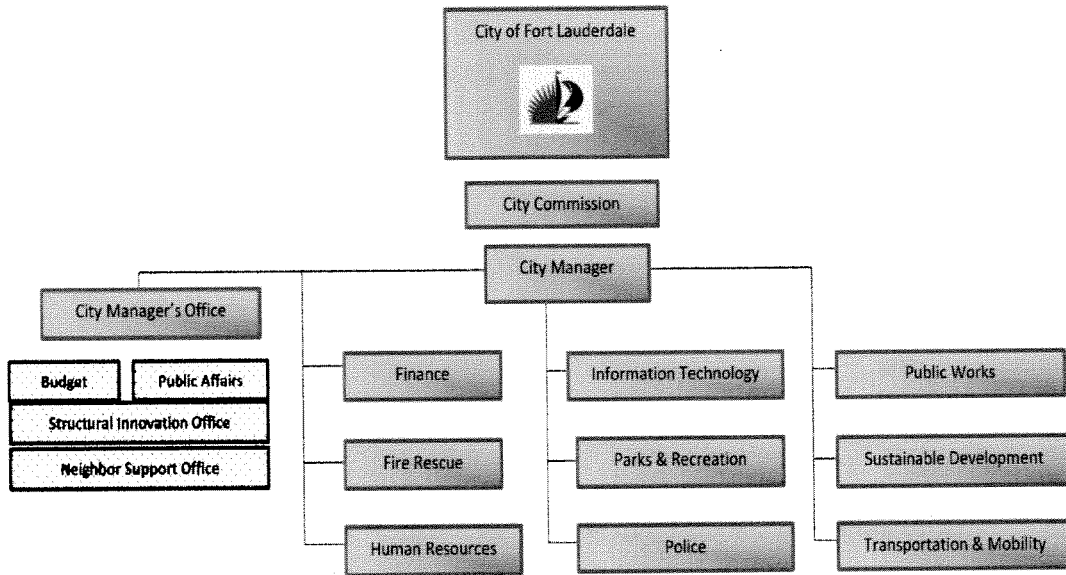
City of Fort Lauderdale

City Commission

City Manager

City Manager's Office

Budget

Public Affairs

Structural Innovation Office

Neighbor Support Office

Finance

Fire Rescue

Human Resources

Information Technology

Parks & Recreation

Police

Public Works

Sustainable Development

Transportation & Mobility